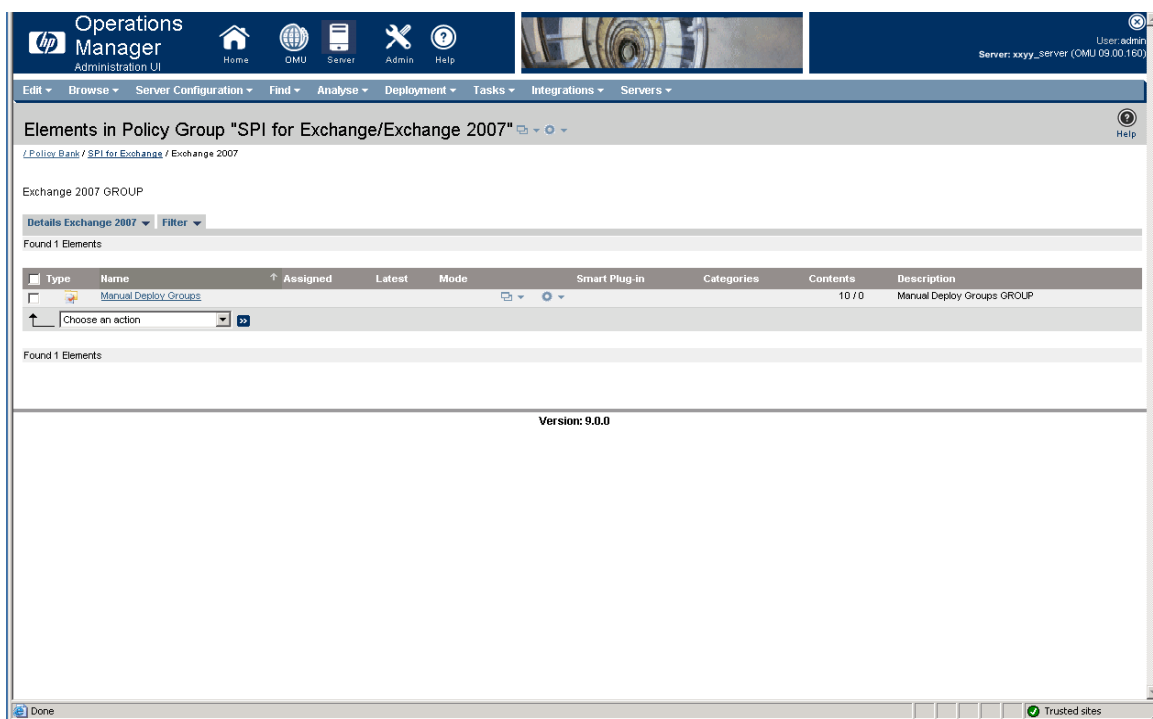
hp Operations Manager Administration UI

Home OMU Server Admin Help

User:admin
Server: xxyy_server (OMU 09.00.160)

Edit ▾ Browse ▾ Server Configuration ▾ Find ▾ Analyse ▾ Deployment ▾ Tasks ▾ Integrations ▾ Servers ▾

Elements in Policy Group "SPI for Exchange/Exchange 2007"

Help

/ Policy Bank / SPI for Exchange / Exchange 2007

Exchange 2007 GROUP

Details Exchange 2007 ▾ Filter ▾

Found 1 Elements

| Type | Name | ↑ Assigned | Latest | Mode | Smart Plug-in | Categories | Contents | Description |
|---|---|---|---|---|---|---|---|---|
| | Manual Deploy Groups | | | | | | 10 / 0 | Manual Deploy Groups GROUP |

Choose an action

Found 1 Elements

Version: 9.0.0

Done

Trusted sites